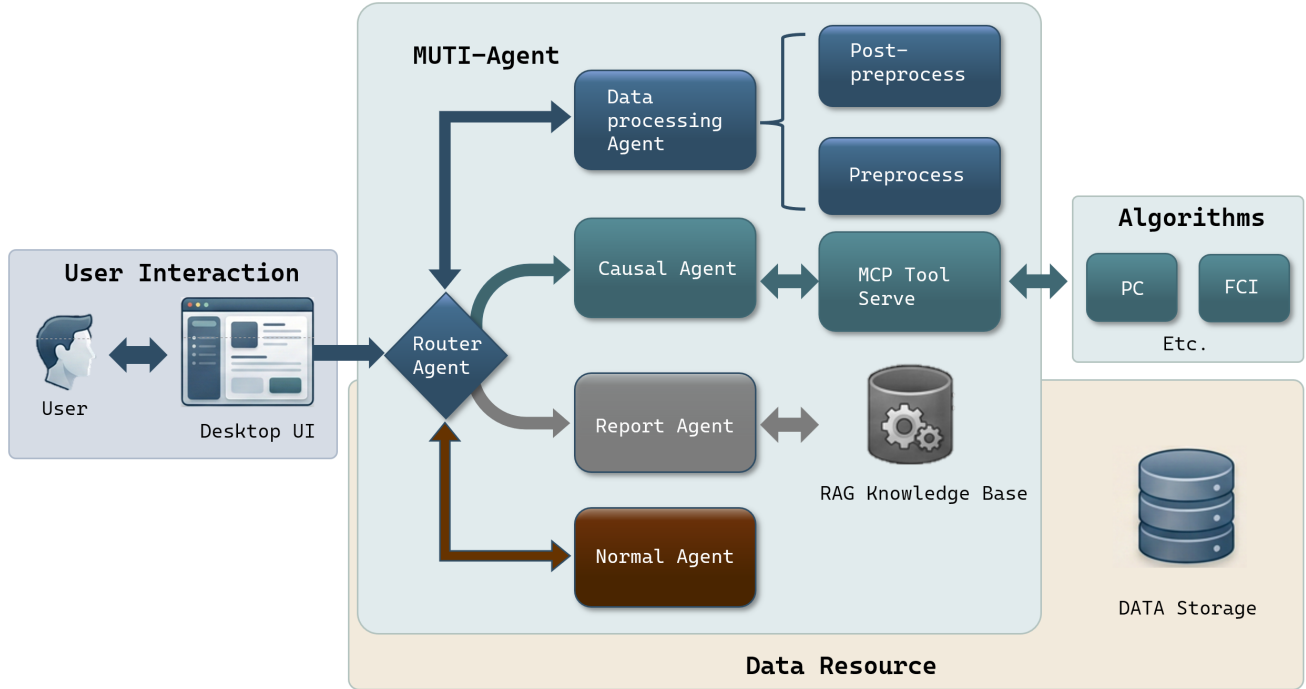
User Interaction

User

Desktop UI

MUTI-Agent

Data processing Agent

Post-preprocess

Preprocess

Causal Agent

MCP Tool Serve

Router Agent

Report Agent

RAG Knowledge Base

Normal Agent

Algorithms

PC

FCI

Etc.

DATA Storage

Data Resource